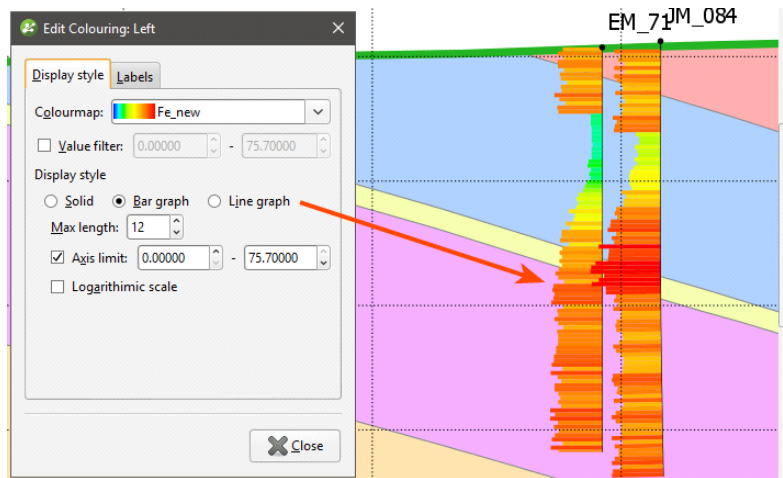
Edit Colouring: Left

Display style Labels

Colourmap: Fe_new

Value filter: 0.00000 - 75.70000

Display style

Solid Bar graph Line graph

Max length: 12

Axis limit: 0.00000 - 75.70000

Logarithimic scale

Close

EM_71 JM_084